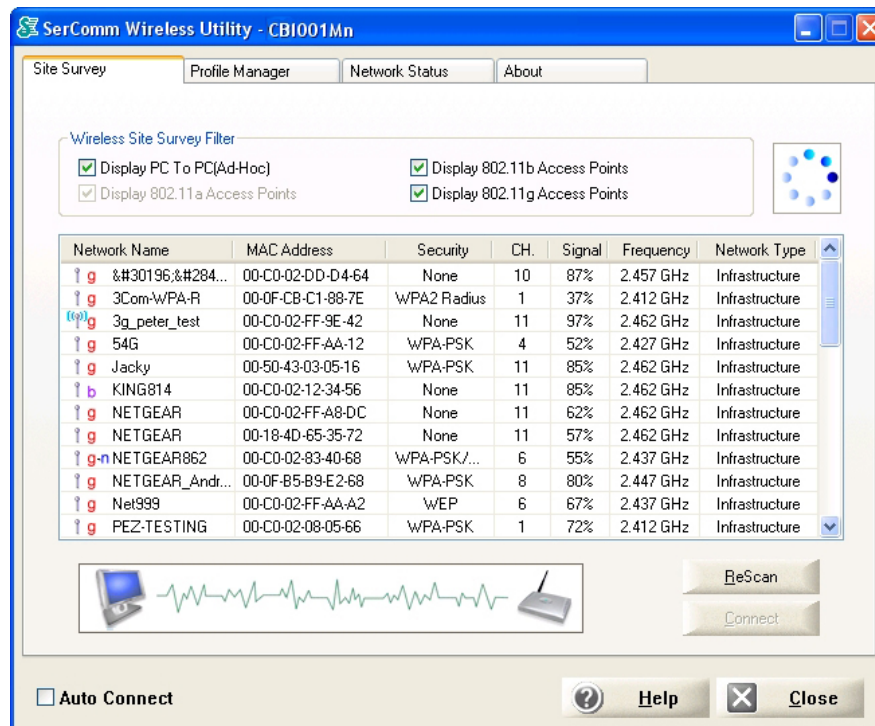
SerComm Wireless Utility - CBI001Mn

Site Survey | Profile Manager | Network Status | About

Wireless Site Survey Filter

Display PC To PC(Ad-Hoc)
Display 802.11b Access Points
Display 802.11a Access Points
Display 802.11g Access Points

| Network Name | MAC Address | Security | CH. | Signal | Frequency | Network Type |
|---|---|---|---|---|---|---|
| g &#30196;&#284... | 00-C0-02-DD-D4-64 | None | 10 | 87% | 2.457 GHz | Infrastructure |
| g 3Com-WPA-R | 00-0F-CB-C1-88-7E | WPA2 Radius | 1 | 37% | 2.412 GHz | Infrastructure |
| g 3g_peter_test | 00-C0-02-FF-9E-42 | None | 11 | 97% | 2.462 GHz | Infrastructure |
| g 54G | 00-C0-02-FF-AA-12 | WPA-PSK | 4 | 52% | 2.427 GHz | Infrastructure |
| g Jacky | 00-50-43-03-05-16 | WPA-PSK | 11 | 85% | 2.462 GHz | Infrastructure |
| b KING814 | 00-C0-02-12-34-56 | None | 11 | 85% | 2.462 GHz | Infrastructure |
| g NETGEAR | 00-C0-02-FF-A8-DC | None | 11 | 62% | 2.462 GHz | Infrastructure |
| g NETGEAR | 00-18-4D-65-35-72 | None | 11 | 57% | 2.462 GHz | Infrastructure |
| g-n NETGEAR862 | 00-C0-02-83-40-68 | WPA-PSK/... | 6 | 55% | 2.437 GHz | Infrastructure |
| g NETGEAR_Andr... | 00-0F-B5-B9-E2-68 | WPA-PSK | 8 | 80% | 2.447 GHz | Infrastructure |
| g Net999 | 00-C0-02-FF-AA-A2 | WEP | 6 | 67% | 2.437 GHz | Infrastructure |
| g PEZ-TESTING | 00-C0-02-08-05-66 | WPA-PSK | 1 | 72% | 2.412 GHz | Infrastructure |

ReScan
Connect

Auto Connect
Help
Close